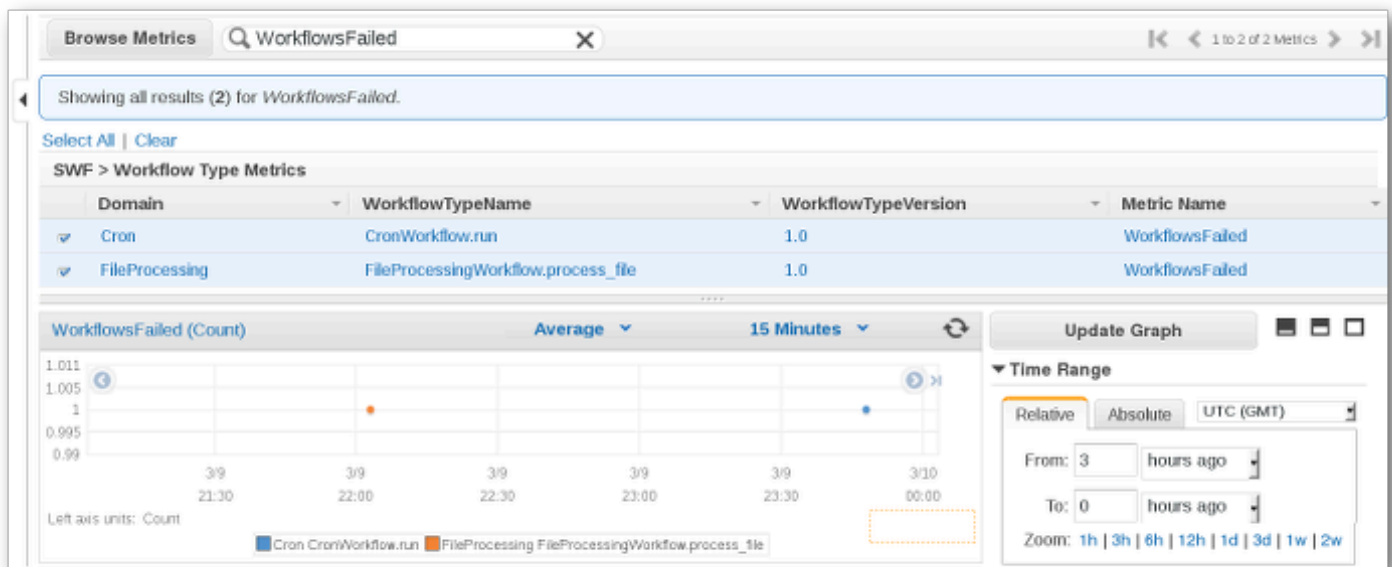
Browse Metrics WorkflowsFailed

1 to 2 of 2 Metrics

Showing all results (2) for WorkflowsFailed.

Select All | Clear

SWF > Workflow Type Metrics

| | Domain | WorkflowTypeName | WorkflowTypeVersion | Metric Name |
|---|---|---|---|---|
| ☑ | Cron | CronWorkflow.run | 1.0 | WorkflowsFailed |
| ☑ | FileProcessing | FileProcessingWorkflow.process_file | 1.0 | WorkflowsFailed |

WorkflowsFailed (Count) Average 15 Minutes

1.011
1.005
1
0.995
0.99

3/9 21:30 3/9 22:00 3/9 22:30 3/9 23:00 3/9 23:30 3/10 00:00

Left axis units: Count

Cron CronWorkflow.run FileProcessing FileProcessingWorkflow.process_file

Update Graph

Time Range

Relative Absolute UTC (GMT)

From: 3 hours ago

To: 0 hours ago

Zoom: 1h | 3h | 6h | 12h | 1d | 3d | 1w | 2w